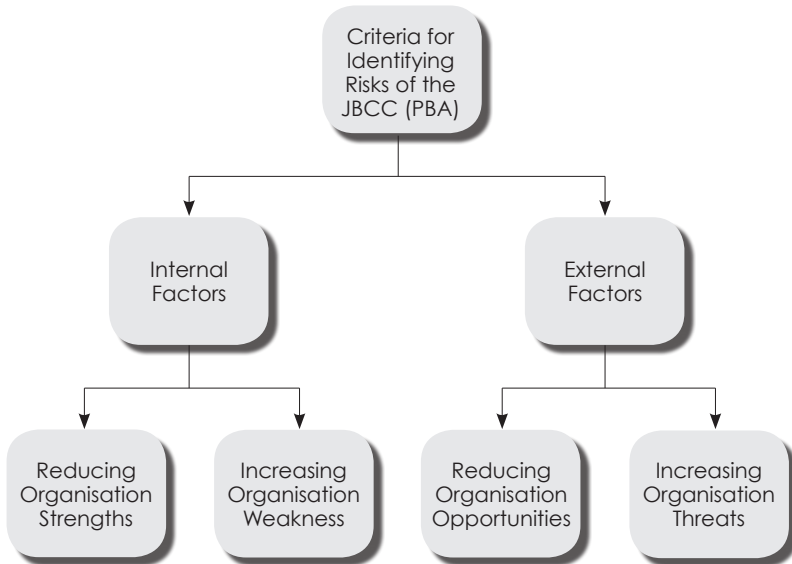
Criteria for Identifying Risks of the JBCC (PBA)

Internal Factors

External Factors

Reducing Organisation Strengths

Increasing Organisation Weakness

Reducing Organisation Opportunities

Increasing Organisation Threats